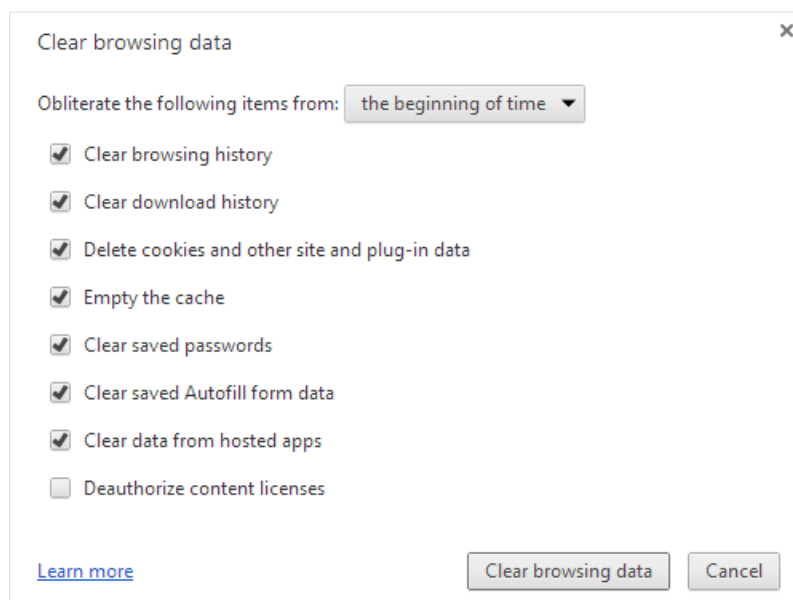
Clear browsing data

×

Obliterate the following items from: the beginning of time

Clear browsing history

Clear download history

Delete cookies and other site and plug-in data

Empty the cache

Clear saved passwords

Clear saved Autofill form data

Clear data from hosted apps

Deauthorize content licenses

Learn more

Clear browsing data

Cancel